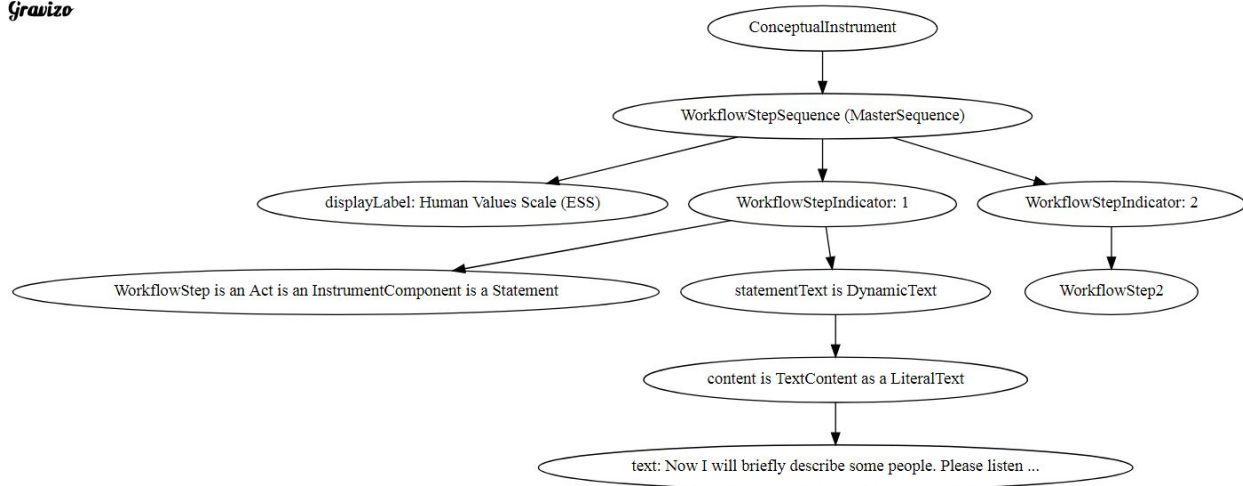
Gravizo

ConceptualInstrument

WorkflowStepSequence (MasterSequence)

displayLabel: Human Values Scale (ESS)

WorkflowStepIndicator: 1

WorkflowStepIndicator: 2

WorkflowStep is an Act is an InstrumentComponent is a Statement

statementText is DynamicText

WorkflowStep2

content is TextContent as a LiteralText

text: Now I will briefly describe some people. Please listen ...